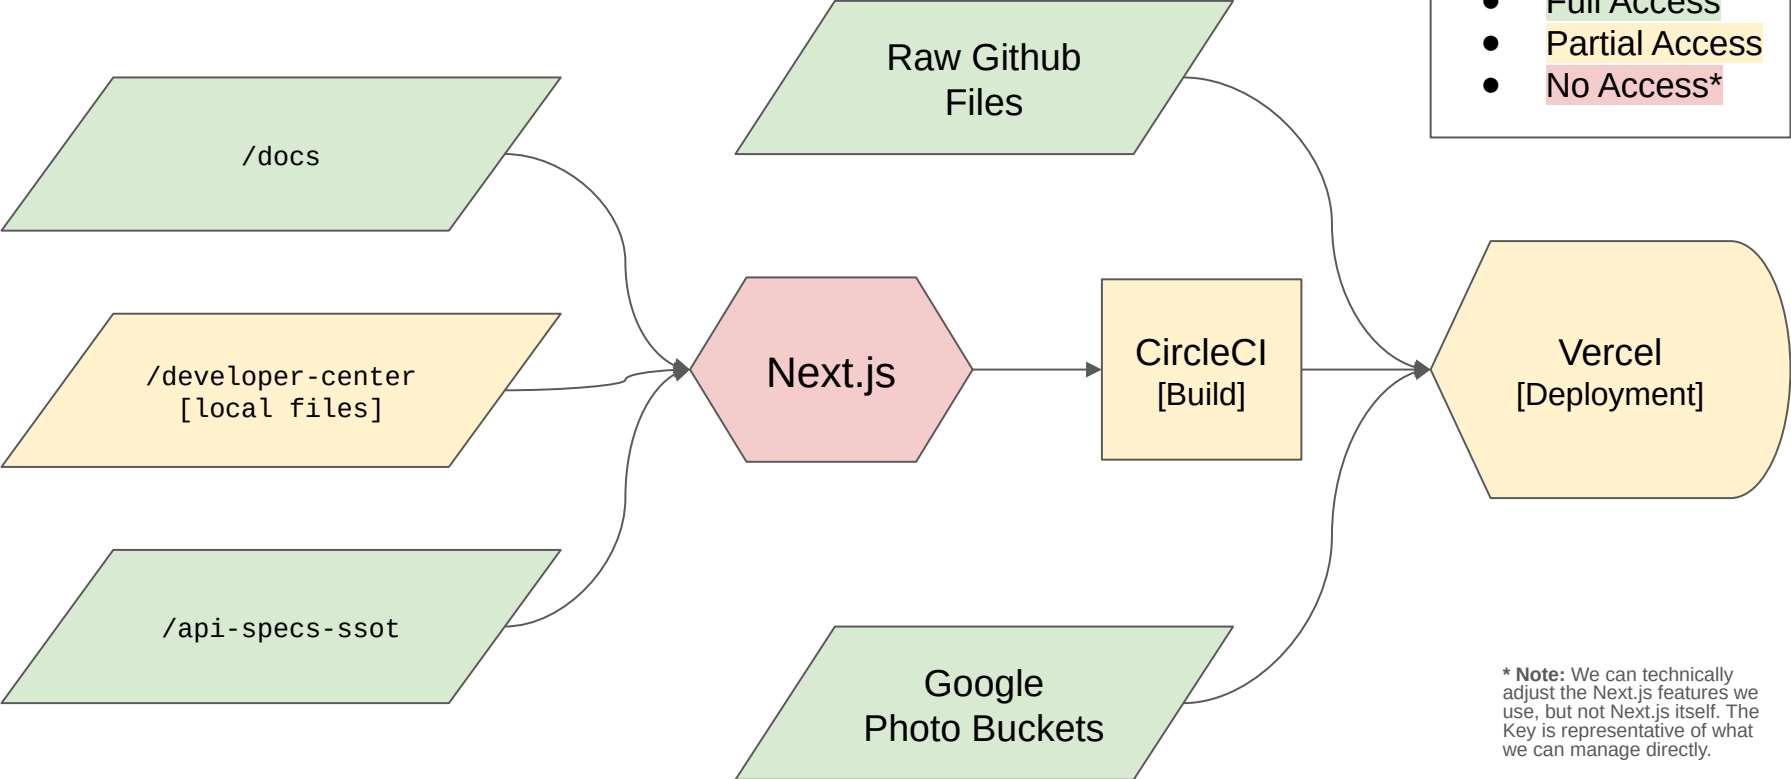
/docs

/developer-center
[local files]

/api-specs-ssot

Raw Github Files

Next.js

CircleCI
[Build]

Vercel
[Deployment]

Google
Photo Buckets

• Full Access
• Partial Access
• No Access*

* Note: We can technically adjust the Next.js features we use, but not Next.js itself. The Key is representative of what we can manage directly.